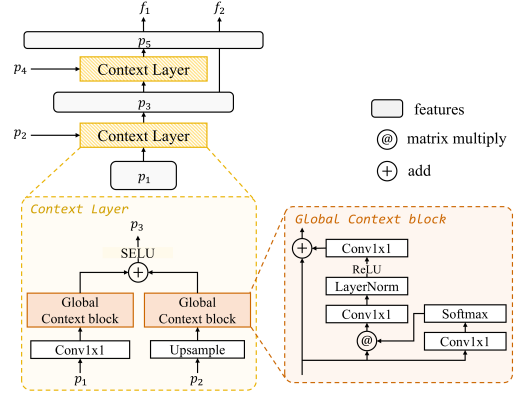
$f_1$
$f_2$
$p_5$
$p_4$
Context Layer
$p_3$
$p_2$
Context Layer
$p_1$

features
@ matrix multiply
+ add

Context Layer
$p_3$
SELU
+
Global Context block
Global Context block
Conv1x1
Upsample
$p_1$
$p_2$

Global Context block
+
Conv1x1
ReLU
LayerNorm
Conv1x1
Softmax
@
Conv1x1